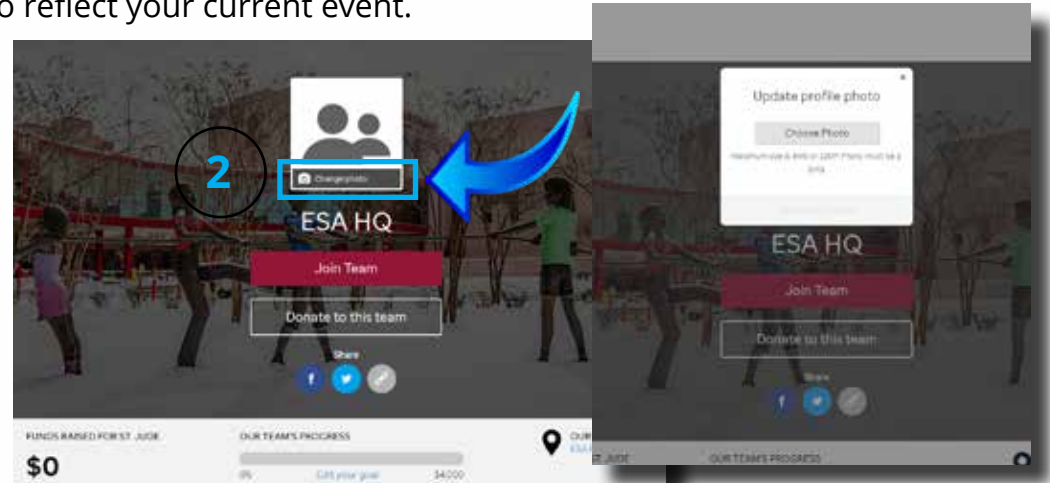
o reflect your current event.

2

Change photo

ESA HQ

Join Team

Donate to this team

Share

FUNDS RAISED FOR ST. JUDE

$0

OUR TEAM'S PROGRESS

0%

Edit your goal

$4,000

OUR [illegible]

ESA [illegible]

Update profile photo

Choose Photo

Maximum size is 4mb or 2267 Photo must be a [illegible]

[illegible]

ESA HQ

Join Team

Donate to this team

Share

ST. JUDE

OUR TEAM'S PROGRESS